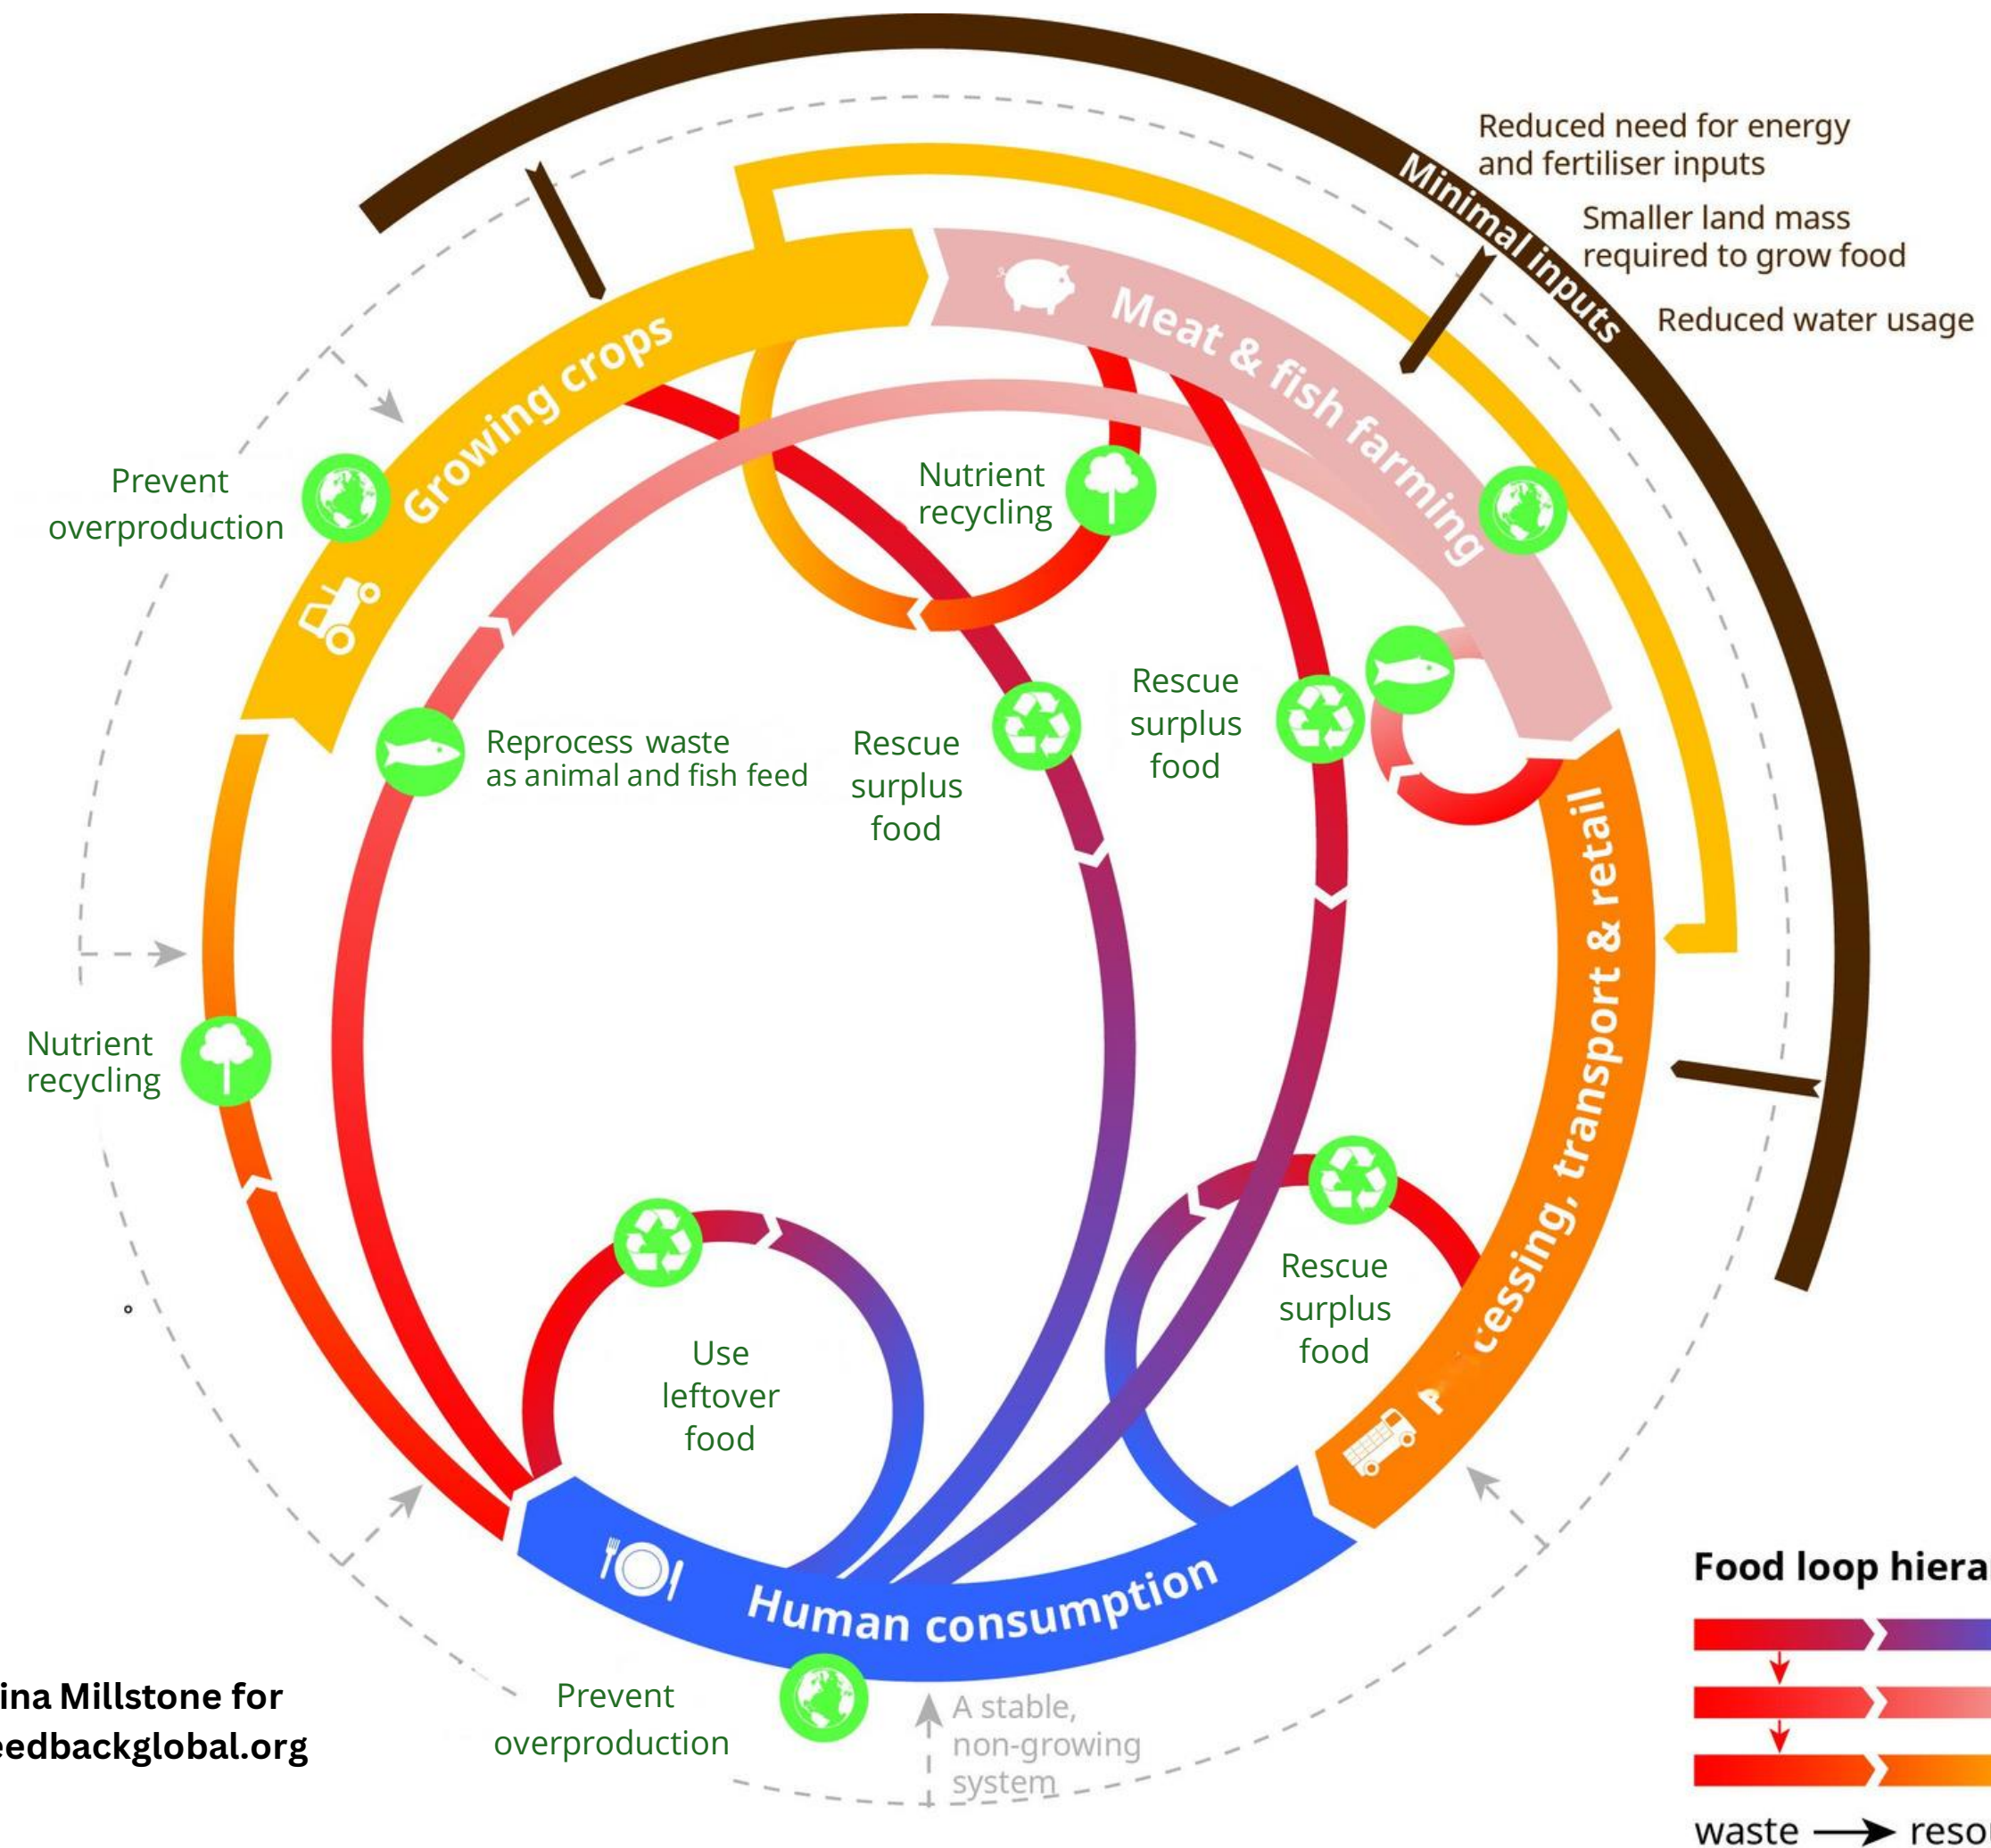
Reduced need for energy and fertiliser inputs

Smaller land mass required to grow food

Reduced water usage

Minimal inputs

Growing crops

Meat & fish farming

P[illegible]cessing, transport & retail

Human consumption

Prevent overproduction

Nutrient recycling

Reprocess waste as animal and fish feed

Rescue surplus food

Rescue surplus food

Nutrient recycling

Use leftover food

Rescue surplus food

Prevent overproduction

A stable, non-growing system

Food loop hiera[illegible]

waste ⟶ reso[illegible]

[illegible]ina Millstone for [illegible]eedbackglobal.org